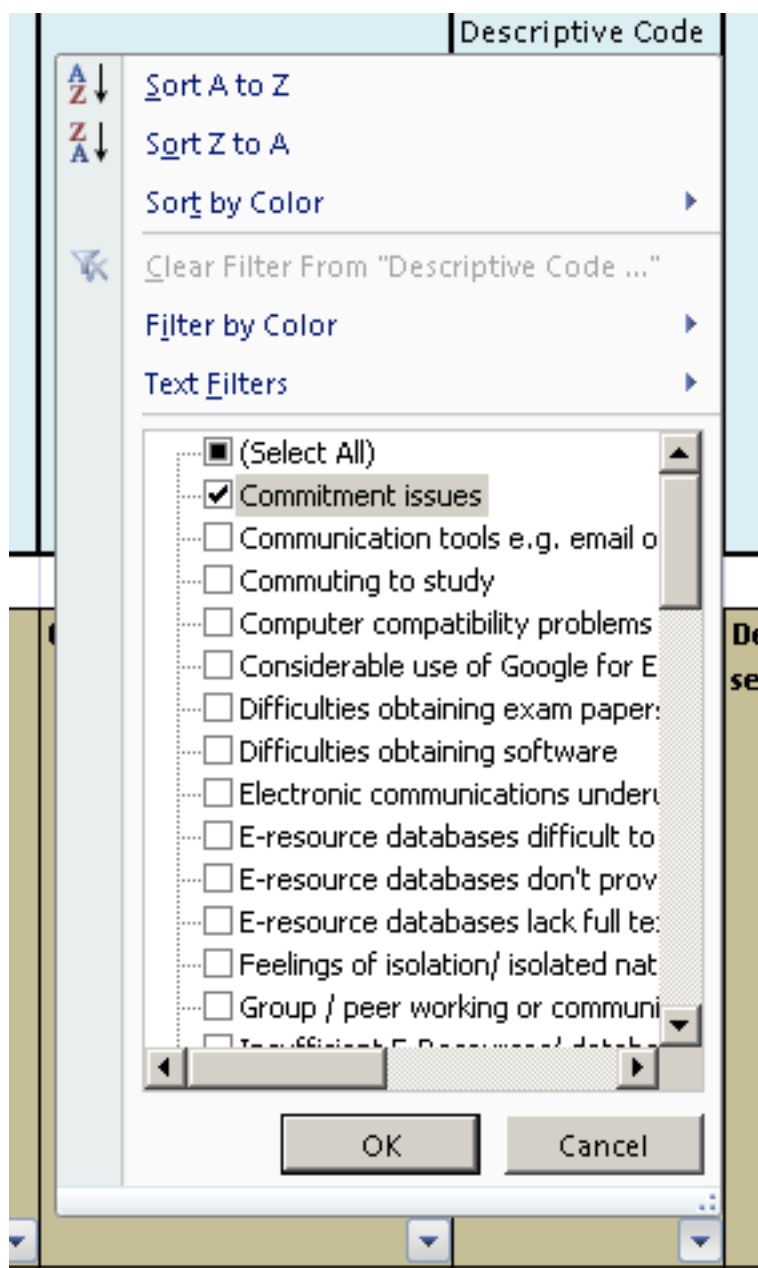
Descriptive Code

Sort A to Z

Sort Z to A

Sort by Color

Clear Filter From "Descriptive Code ..."

Filter by Color

Text Filters

(Select All)
Commitment issues
Communication tools e.g. email o
Commuting to study
Computer compatibility problems
Considerable use of Google for E
Difficulties obtaining exam papers
Difficulties obtaining software
Electronic communications under
E-resource databases difficult to
E-resource databases don't prov
E-resource databases lack full te
Feelings of isolation/ isolated nat
Group / peer working or communi
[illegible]

De
se

OK
Cancel